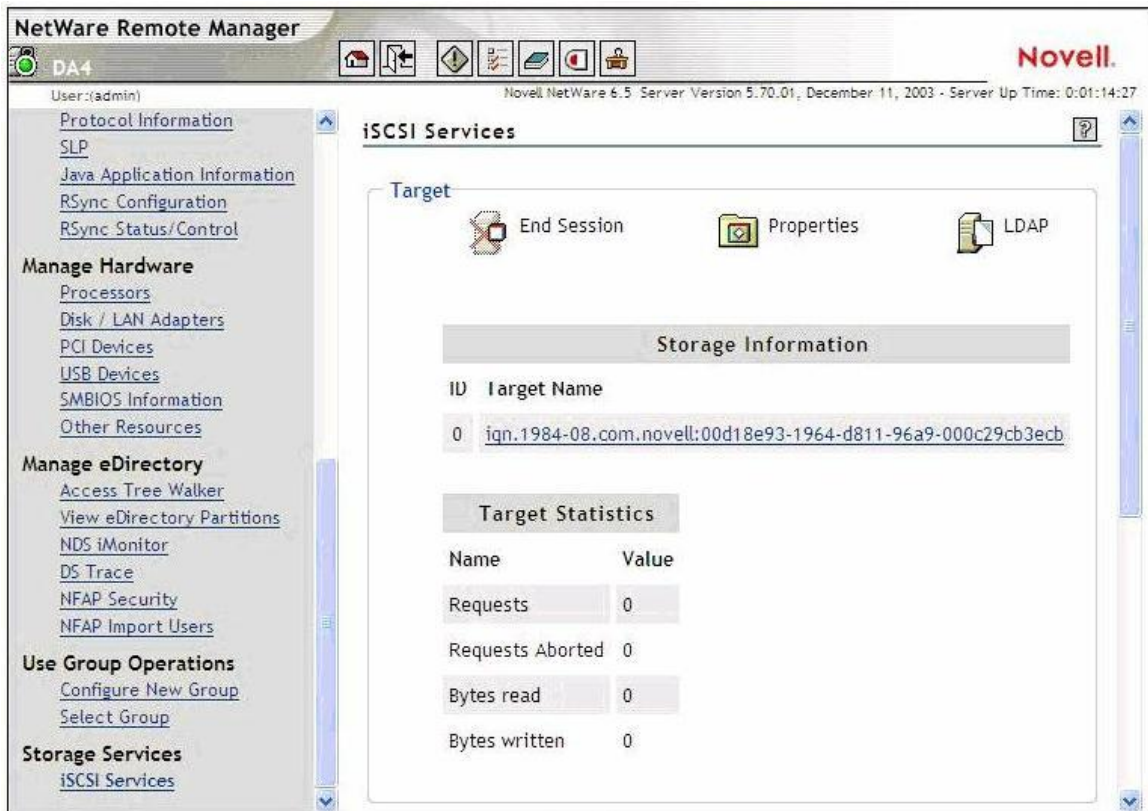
NetWare Remote Manager
DA4
User:(admin)
Novell.
Novell NetWare 6.5 Server Version 5.70.01, December 11, 2003 - Server Up Time: 0:01:14:27

Protocol Information
SLP
Java Application Information
RSync Configuration
RSync Status/Control

Manage Hardware
Processors
Disk / LAN Adapters
PCI Devices
USB Devices
SMBIOS Information
Other Resources

Manage eDirectory
Access Tree Walker
View eDirectory Partitions
NDS iMonitor
DS Trace
NFAP Security
NFAP Import Users

Use Group Operations
Configure New Group
Select Group

Storage Services
iSCSI Services

iSCSI Services

Target
End Session
Properties
LDAP

Storage Information

| ID | Target Name |
|---|---|
| 0 | iqn.1984-08.com.novell:00d18e93-1964-d811-96a9-000c29cb3ecb |

Target Statistics

| Name | Value |
|---|---|
| Requests | 0 |
| Requests Aborted | 0 |
| Bytes read | 0 |
| Bytes written | 0 |